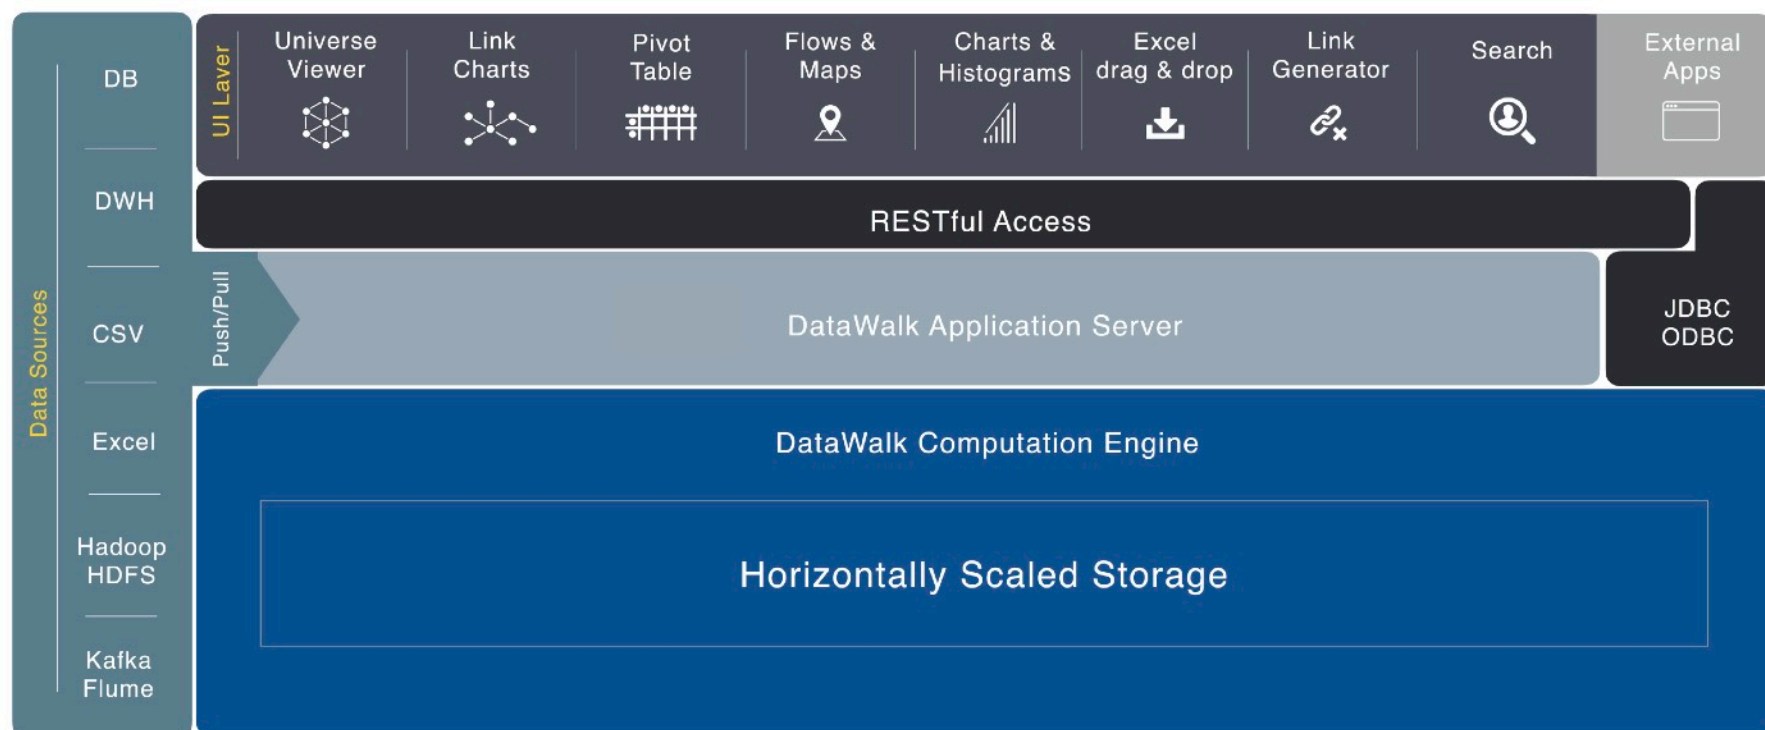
Data Sources

DB

DWH

CSV

Excel

Hadoop HDFS

Kafka Flume

UI Layer

Universe Viewer

Link Charts

Pivot Table

Flows & Maps

Charts & Histograms

Excel drag & drop

Link Generator

Search

External Apps

RESTful Access

Push/Pull

DataWalk Application Server

JDBC ODBC

DataWalk Computation Engine

Horizontally Scaled Storage